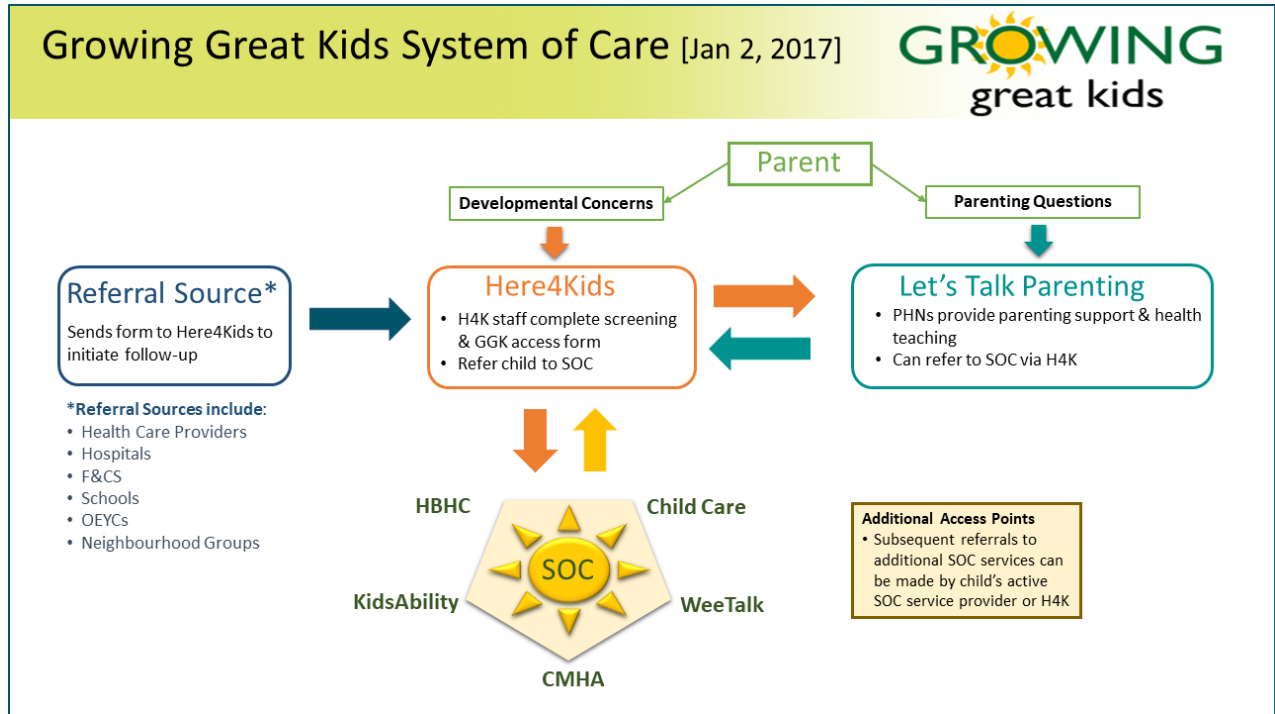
Growing Great Kids System of Care [Jan 2, 2017]

GROWING great kids

Parent

Developmental Concerns

Parenting Questions

Referral Source*

Sends form to Here4Kids to initiate follow-up

Here4Kids

- H4K staff complete screening & GGK access form
- Refer child to SOC

Let's Talk Parenting

- PHNs provide parenting support & health teaching
- Can refer to SOC via H4K

*Referral Sources include:
- Health Care Providers
- Hospitals
- F&CS
- Schools
- OEYCs
- Neighbourhood Groups

HBHC

Child Care

SOC

KidsAbility

WeeTalk

CMHA

Additional Access Points
- Subsequent referrals to additional SOC services can be made by child's active SOC service provider or H4K